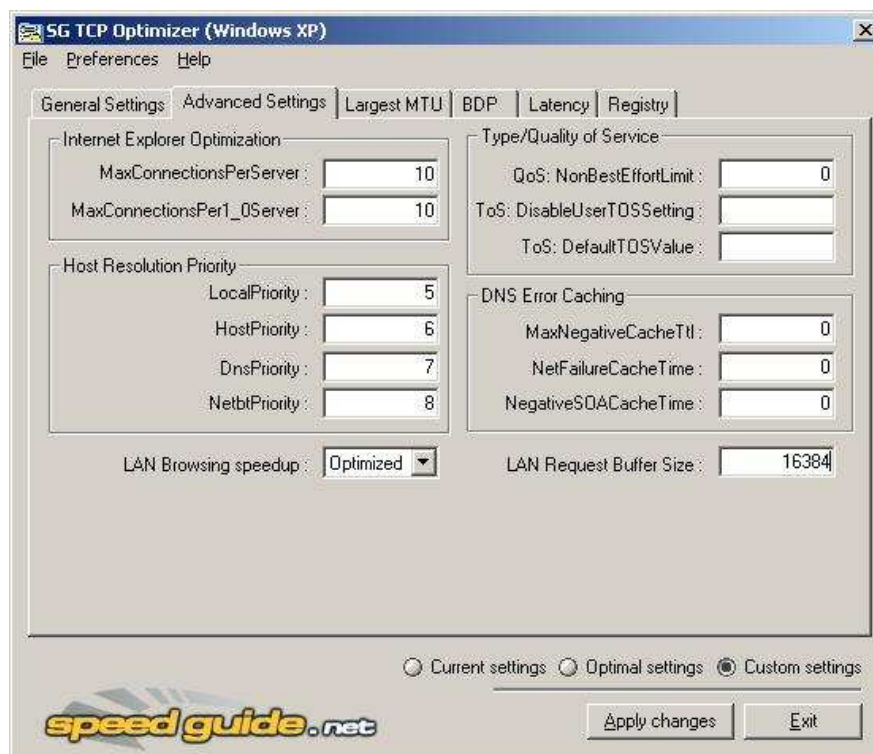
SG TCP Optimizer (Windows XP)

File Preferences Help

General Settings | Advanced Settings | Largest MTU | BDP | Latency | Registry

Internet Explorer Optimization
MaxConnectionsPerServer : 10
MaxConnectionsPer1_0Server : 10

Host Resolution Priority
LocalPriority : 5
HostPriority : 6
DnsPriority : 7
NetbtPriority : 8

LAN Browsing speedup : Optimized

Type/Quality of Service
QoS: NonBestEffortLimit : 0
ToS: DisableUserTOSSetting :
ToS: DefaultTOSValue :

DNS Error Caching
MaxNegativeCacheTtl : 0
NetFailureCacheTime : 0
NegativeSOACacheTime : 0

LAN Request Buffer Size : 16384

Current settings Optimal settings Custom settings

speedguide.net

Apply changes Exit